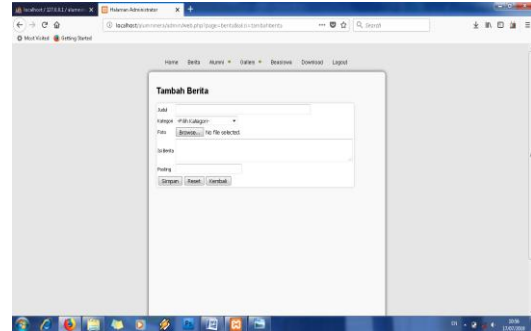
localhost / 127.0.0.1 / alumni × | Halaman Administrator × | +

localhost/alumneru/admin/edit.php?page=berita&act=tambahberita

Search

Most Visited | Getting Started

Home | Berita | Alumni | Galeri | Beasiswa | Download | Logout

Tambah Berita

Judul

Kategori | -Pilih Kategori-

Foto | Browse... | No file selected.

Isi Berita

Posting

Simpan | Reset | Kembali

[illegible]